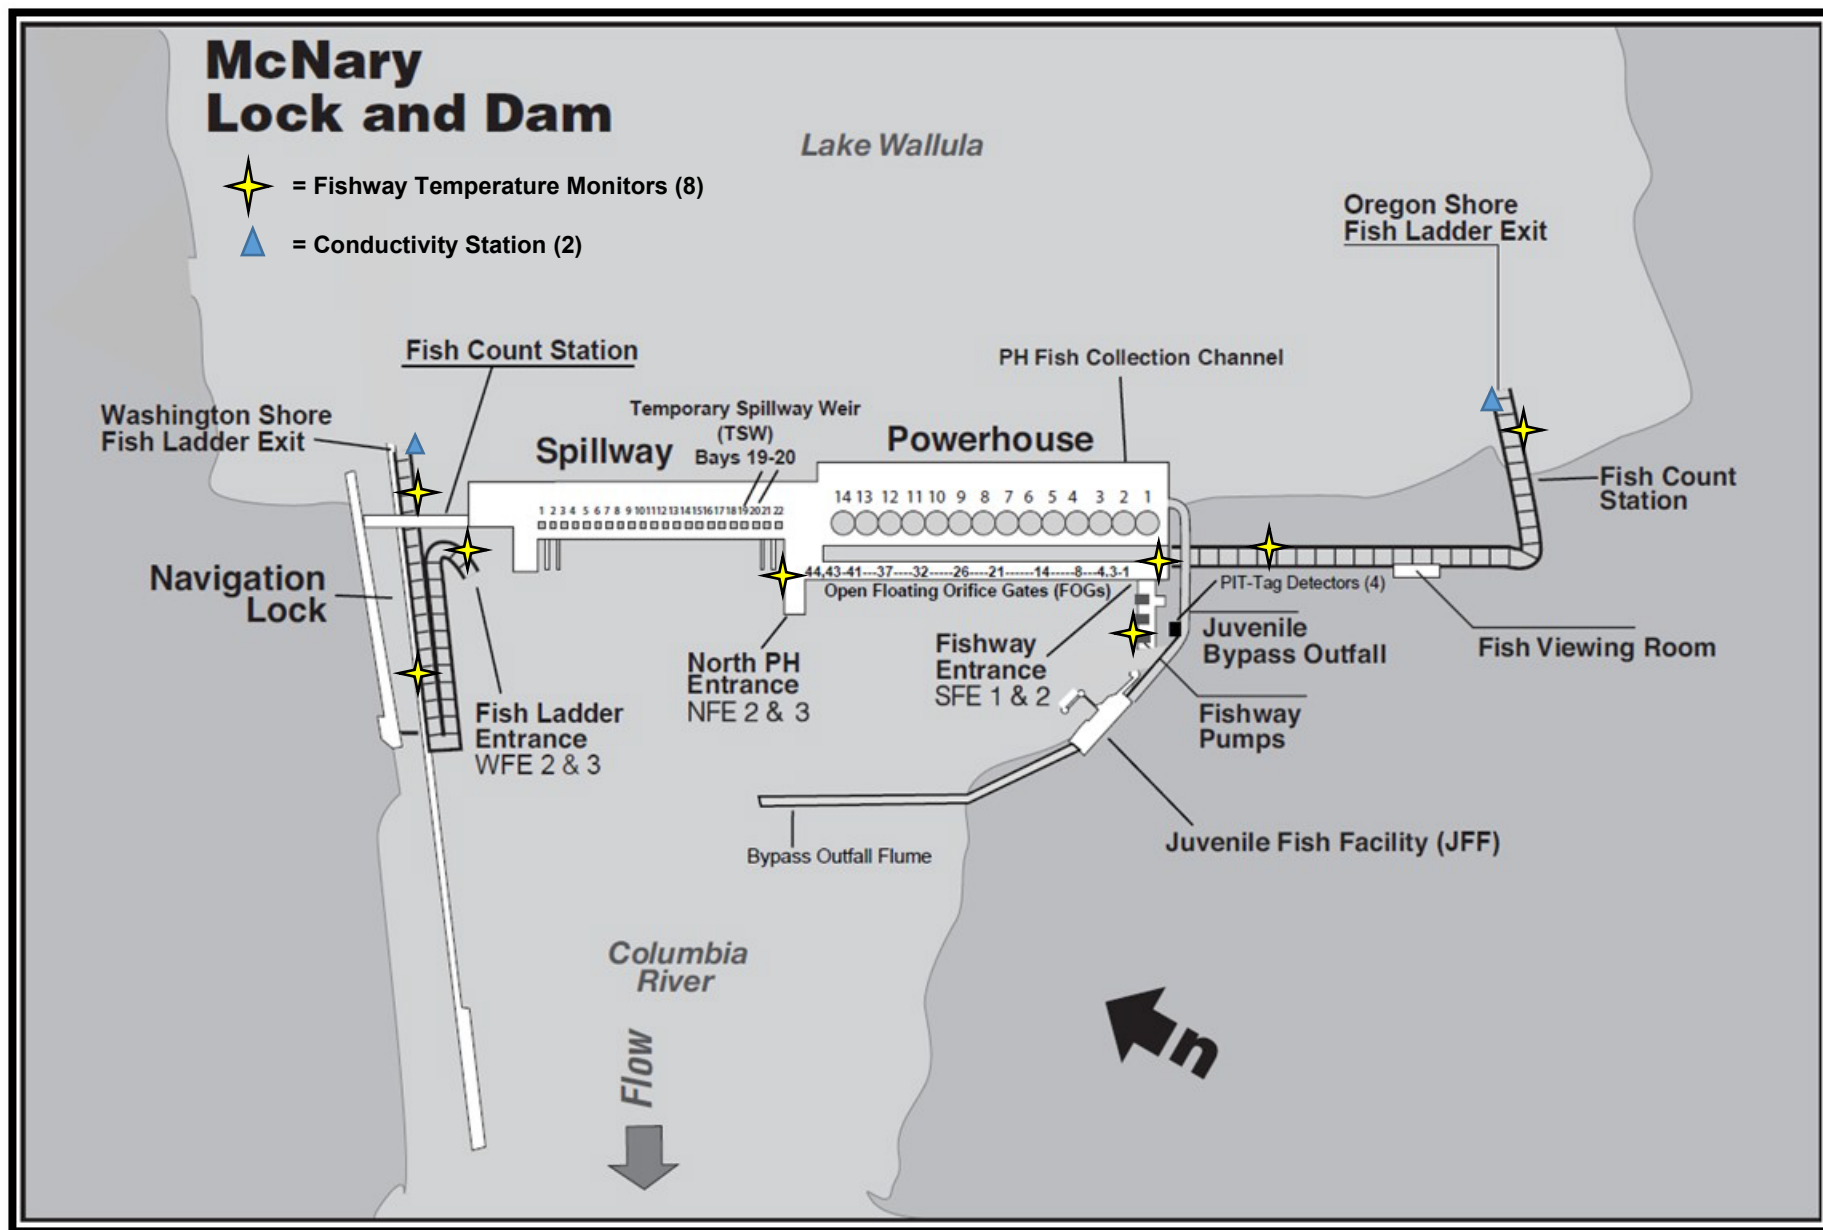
McNary
Lock and Dam

= Fishway Temperature Monitors (8)

= Conductivity Station (2)

Lake Wallula

Oregon Shore
Fish Ladder Exit

Fish Count Station

PH Fish Collection Channel

Washington Shore
Fish Ladder Exit

Temporary Spillway Weir
(TSW)
Bays 19-20

Spillway

Powerhouse

1 2 3 4 5 6 7 8 9 10 11 12 13 14 15 16 17 18 19 20 21 22

14 13 12 11 10 9 8 7 6 5 4 3 2 1

Fish Count
Station

Navigation
Lock

44,43-41---37----32-----26-----21------14-----8---4,3-1
Open Floating Orifice Gates (FOGs)

PIT-Tag Detectors (4)

Fish Viewing Room

Juvenile
Bypass Outfall

Fishway
Entrance
SFE 1 & 2

North PH
Entrance
NFE 2 & 3

Fish Ladder
Entrance
WFE 2 & 3

Fishway
Pumps

Bypass Outfall Flume

Juvenile Fish Facility (JFF)

Columbia
River

Flow

n